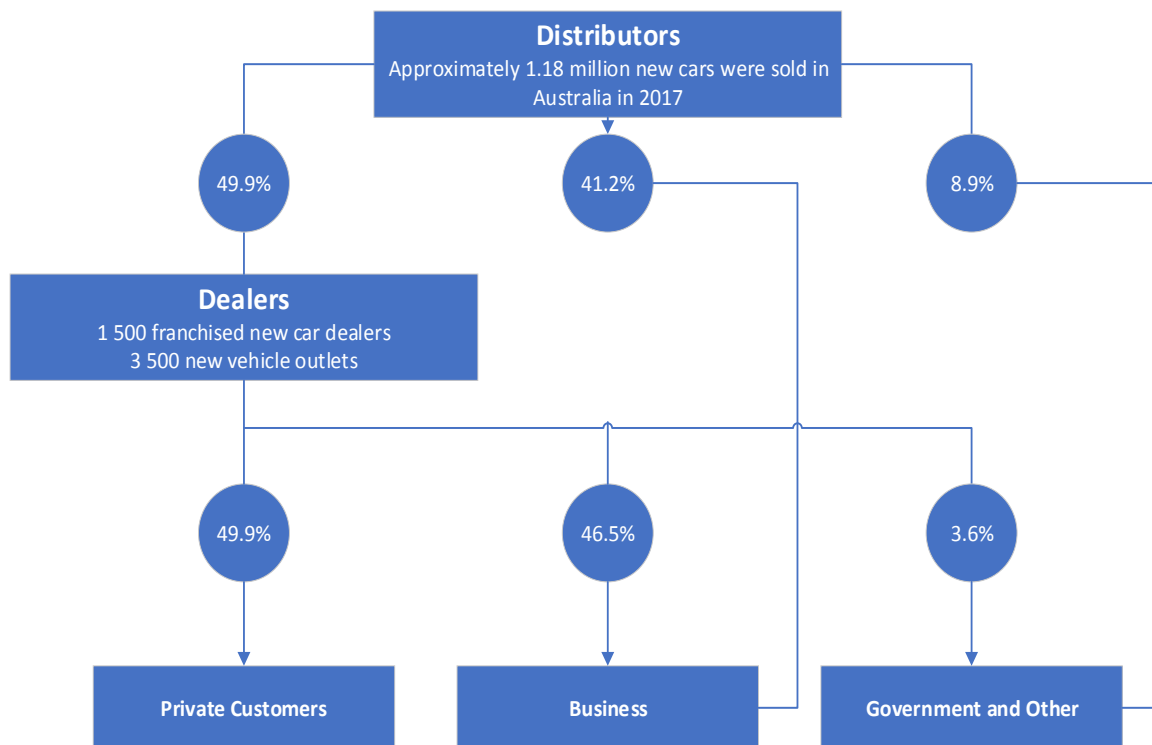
Distributors
Approximately 1.18 million new cars were sold in Australia in 2017

49.9%

41.2%

8.9%

Dealers
1 500 franchised new car dealers
3 500 new vehicle outlets

49.9%

46.5%

3.6%

Private Customers

Business

Government and Other